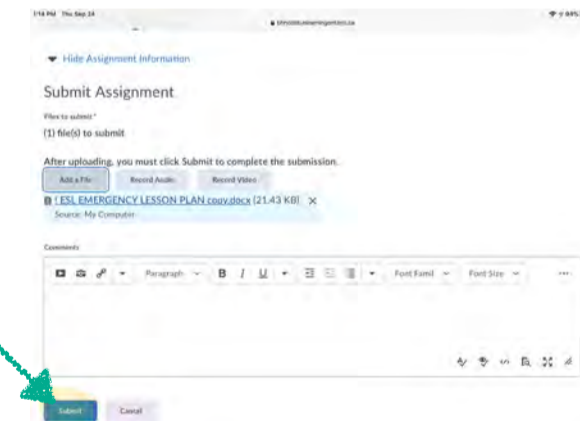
7:18 PM Thu Sep 24

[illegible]

Hide Assignment Information

Submit Assignment

Files to submit *

(1) file(s) to submit

After uploading, you must click Submit to complete the submission.

Add a File

Record Audio

Record Video

! ESL EMERGENCY LESSON PLAN copy.docx (21.43 KB) ×

Source: My Computer

Comments

Paragraph

B I U

Font Famil

Font Size

Submit

Cancel